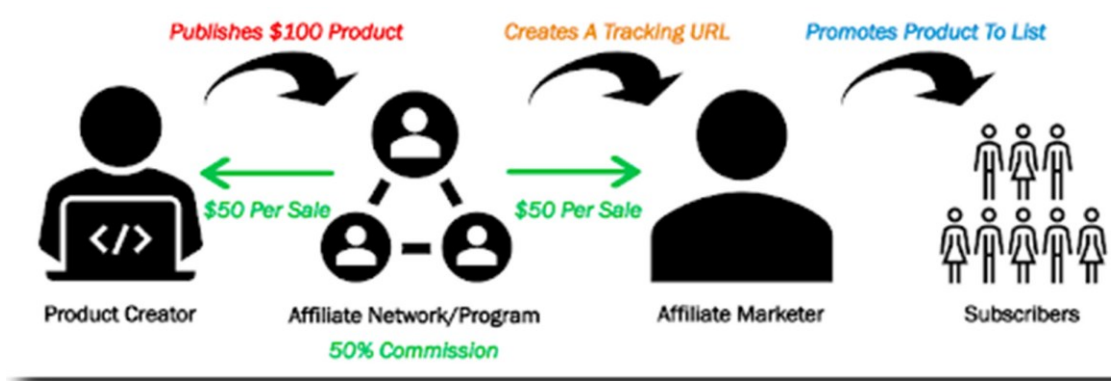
Publishes \$100 Product

Creates A Tracking URL

Promotes Product To List

</>

\$50 Per Sale

\$50 Per Sale

Product Creator

Affiliate Network/Program

50% Commission

Affiliate Marketer

Subscribers